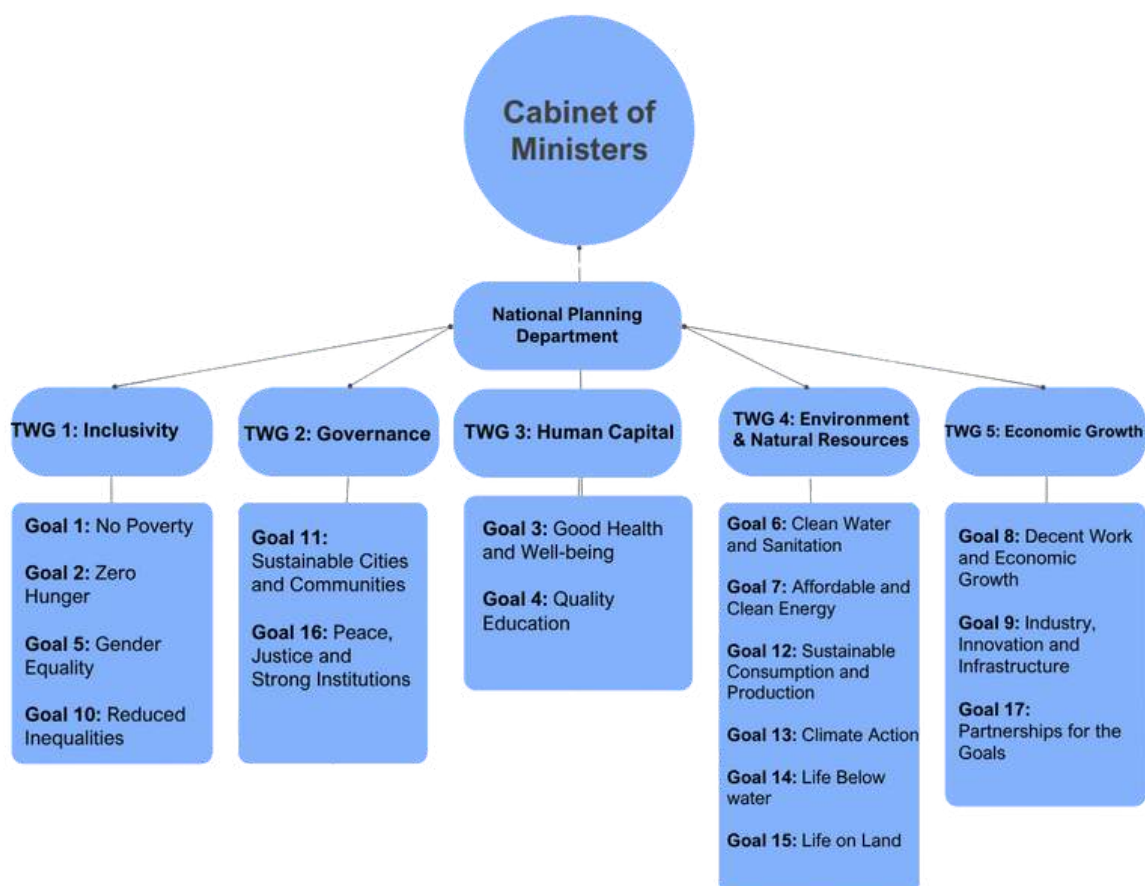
Cabinet of Ministers

National Planning Department

TWG 1: Inclusivity

Goal 1: No Poverty

Goal 2: Zero Hunger

Goal 5: Gender Equality

Goal 10: Reduced Inequalities

TWG 2: Governance

Goal 11: Sustainable Cities and Communities

Goal 16: Peace, Justice and Strong Institutions

TWG 3: Human Capital

Goal 3: Good Health and Well-being

Goal 4: Quality Education

TWG 4: Environment & Natural Resources

Goal 6: Clean Water and Sanitation

Goal 7: Affordable and Clean Energy

Goal 12: Sustainable Consumption and Production

Goal 13: Climate Action

Goal 14: Life Below water

Goal 15: Life on Land

TWG 5: Economic Growth

Goal 8: Decent Work and Economic Growth

Goal 9: Industry, Innovation and Infrastructure

Goal 17: Partnerships for the Goals